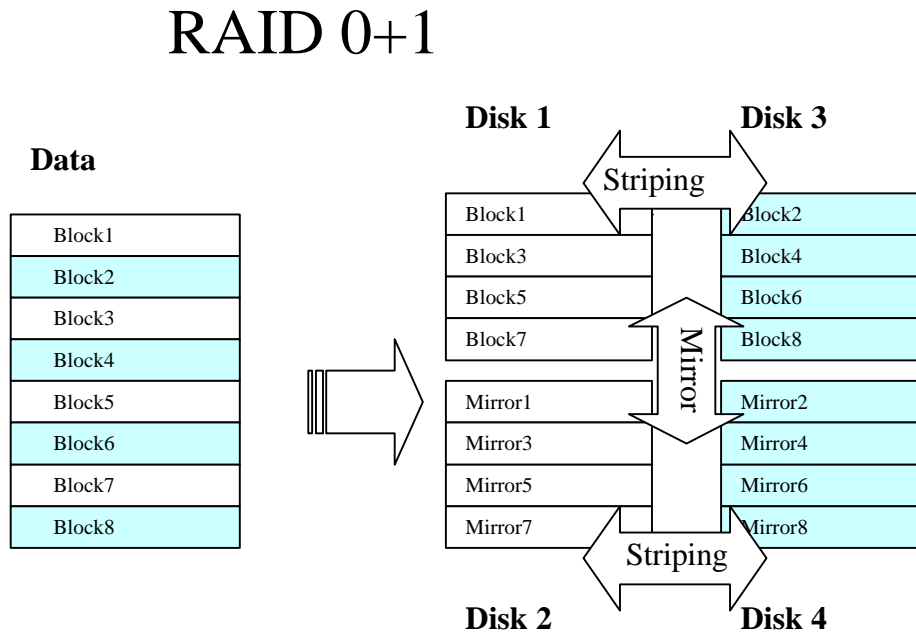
RAID 0+1

Data

Block1
Block2
Block3
Block4
Block5
Block6
Block7
Block8

Disk 1

Disk 3

Striping

Block1
Block3
Block5
Block7

Block2
Block4
Block6
Block8

Mirror

Mirror1
Mirror3
Mirror5
Mirror7

Mirror2
Mirror4
Mirror6
Mirror8

Striping

Disk 2

Disk 4